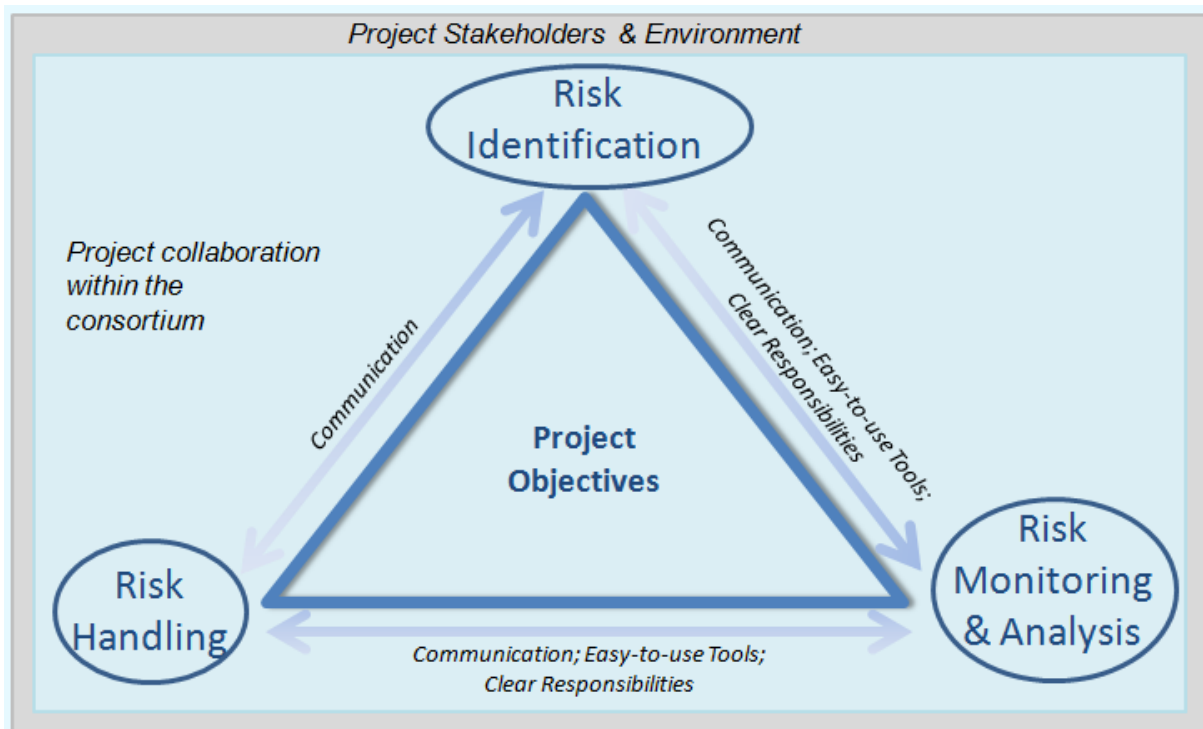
Project Stakeholders & Environment

Risk Identification

Project collaboration within the consortium

Communication

Communication; Easy-to-use Tools; Clear Responsibilities

Project Objectives

Risk Handling

Risk Monitoring & Analysis

Communication; Easy-to-use Tools; Clear Responsibilities